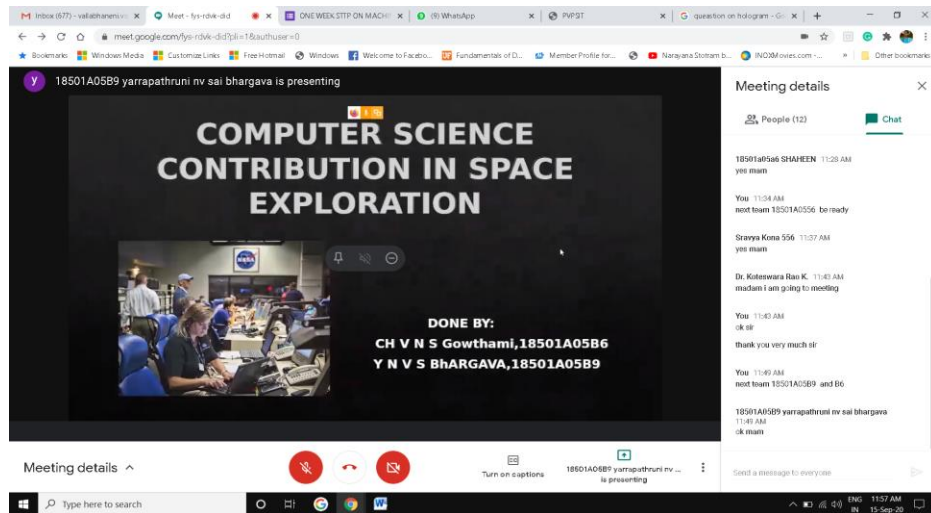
Inbox (677) - vallabhanenis... × Meet - fys-rdvk-did × ONE WEEK STTP ON MACHI × (9) WhatsApp × PVPSIT × question on hologram - Go × +

meet.google.com/fys-rdvk-did?pli=1&authuser=0

Bookmarks Windows Media Customize Links Free Hotmail Windows Welcome to Facebo... Fundamentals of D... Member Profile for... Narayana Stotram b... INOXMovies.com - ... Other bookmarks

y 18501A05B9 yarrapathruni nv sai bhargava is presenting

COMPUTER SCIENCE CONTRIBUTION IN SPACE EXPLORATION

DONE BY:
CH V N S Gowthami,18501A05B6
Y N V S BhARGAVA,18501A05B9

Meeting details

People (12) Chat

18501a05a6 SHAHEEN 11:28 AM
yes mam

You 11:34 AM
next team 18501A0556 be ready

Sravya Kona 556 11:37 AM
yes mam

Dr. Koteswara Rao K. 11:43 AM
madam i am going to meeting

You 11:43 AM
ok sir

thank you very much sir

You 11:49 AM
next team 18501A05B9 and B6

18501A05B9 yarrapathruni nv sai bhargava
11:49 AM
ok mam

Send a message to everyone

Meeting details ^

Turn on captions

18501A05B9 yarrapathruni nv ... is presenting

Type here to search

ENG IN 11:57 AM 15-Sep-20